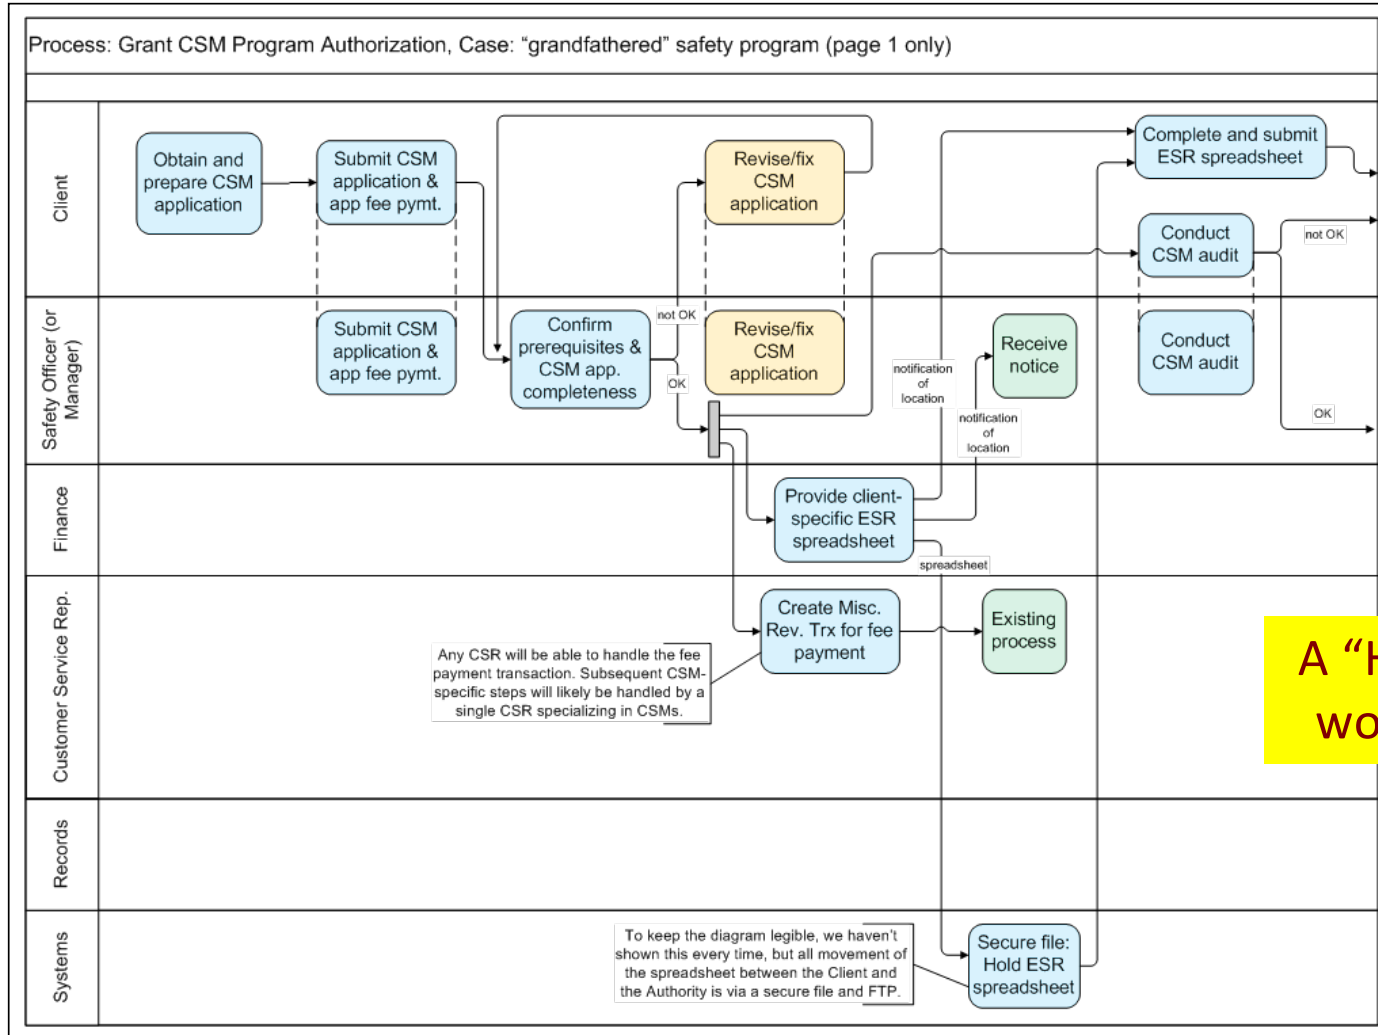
Process: Grant CSM Program Authorization, Case: “grandfathered” safety program (page 1 only)

Client

Obtain and prepare CSM application

Submit CSM application & app fee pymt.

Revise/fix CSM application

Complete and submit ESR spreadsheet

Conduct CSM audit

not OK

Safety Officer (or Manager)

Submit CSM application & app fee pymt.

Confirm prerequisites & CSM app. completeness

not OK

OK

Revise/fix CSM application

notification of location

Receive notice

notification of location

Conduct CSM audit

OK

Finance

Provide client-specific ESR spreadsheet

spreadsheet

Customer Service Rep.

Any CSR will be able to handle the fee payment transaction. Subsequent CSM-specific steps will likely be handled by a single CSR specializing in CSMs.

Create Misc. Rev. Trx for fee payment

Existing process

A “H

wo

Records

Systems

To keep the diagram legible, we haven’t shown this every time, but all movement of the spreadsheet between the Client and the Authority is via a secure file and FTP.

Secure file: Hold ESR spreadsheet